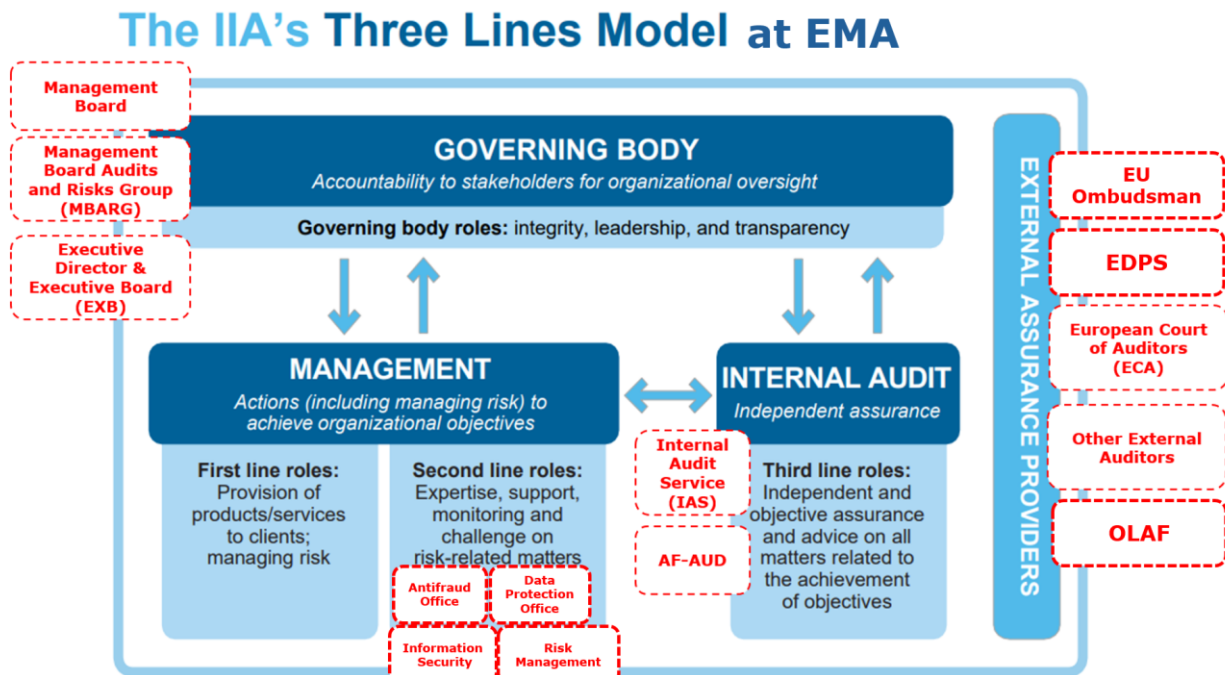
The IIA's Three Lines Model at EMA

Management Board

Management Board Audits and Risks Group (MBARG)

Executive Director & Executive Board (EXB)

GOVERNING BODY
Accountability to stakeholders for organizational oversight

Governing body roles: integrity, leadership, and transparency

EXTERNAL ASSURANCE PROVIDERS

EU Ombudsman

EDPS

European Court of Auditors (ECA)

Other External Auditors

OLAF

MANAGEMENT
Actions (including managing risk) to achieve organizational objectives

INTERNAL AUDIT
Independent assurance

First line roles:
Provision of products/services to clients; managing risk

Second line roles:
Expertise, support, monitoring and challenge on risk-related matters

Antifraud Office

Data Protection Office

Information Security

Risk Management

Internal Audit Service (IAS)

AF-AUD

Third line roles:
Independent and objective assurance and advice on all matters related to the achievement of objectives